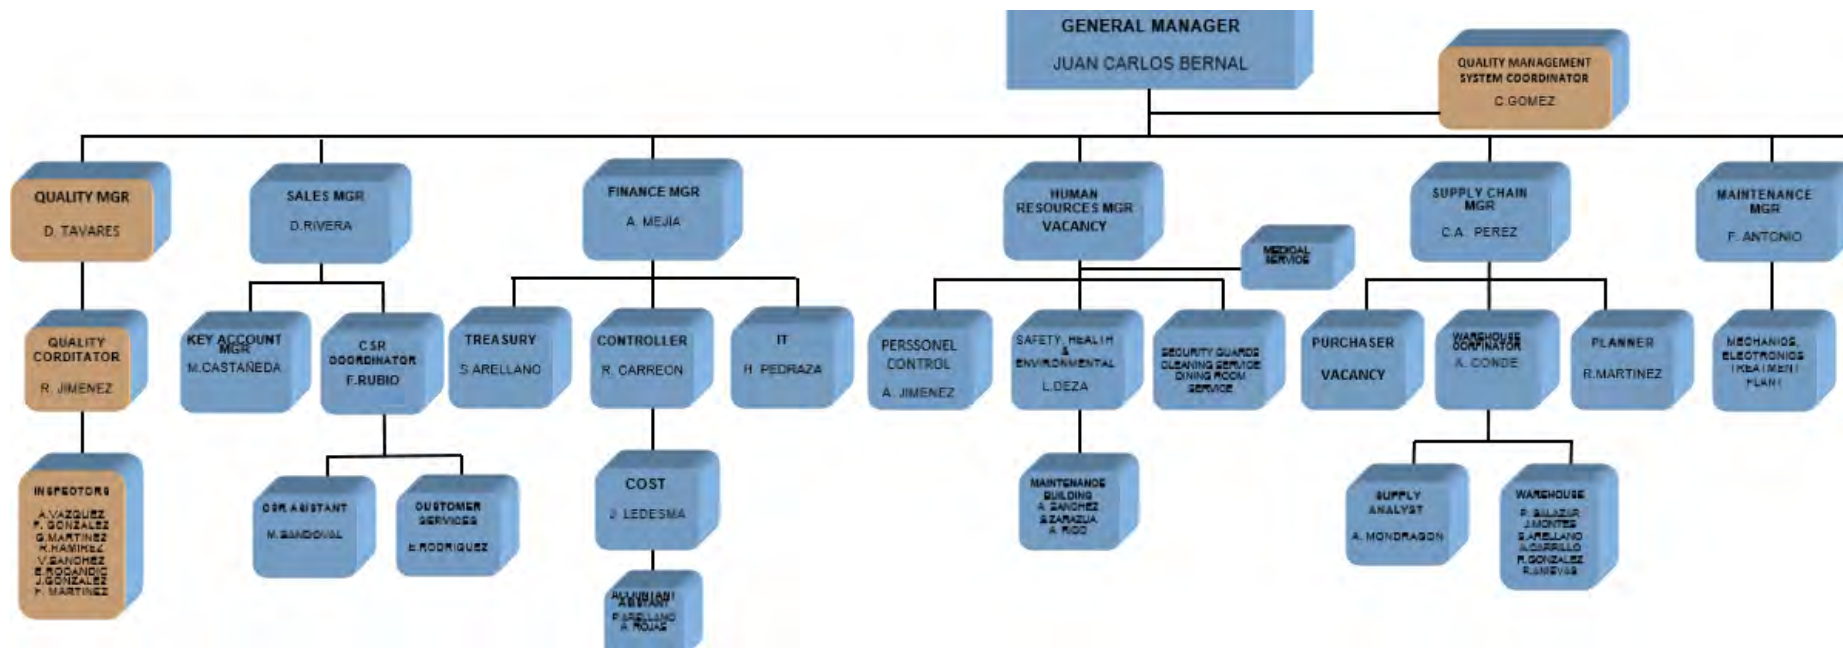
GENERAL MANAGER
JUAN CARLOS BERNAL

QUALITY MANAGEMENT SYSTEM COORDINATOR
C.GOMEZ

QUALITY MGR
D. TAVARES

SALES MGR
D.RIVERA

FINANCE MGR
A. MEJIA

HUMAN RESOURCES MGR
VACANCY

MEDICAL SERVICE

SUPPLY CHAIN MGR
C.A. PEREZ

MAINTENANCE MGR
F. ANTONIO

QUALITY CORDITATOR
R. JIMENEZ

KEY ACCOUNT MGR
M.CASTAÑEDA

CSR COORDINATOR
F.RUBIO

TREASURY
S.ARELLANO

CONTROLLER
R. CARREON

IT
R. PEDRAZA

PERSSONEL CONTROL
A. JIMENEZ

SAFETY, HEALTH & ENVIRONMENTAL
L.DEZA

SECURITY GUARDS CLEANING SERVICE DINING ROOM SERVICE

PURCHASER
VACANCY

WAREHOUSE CORFINATOR
A. CONDE

PLANNER
R.MARTINEZ

MECHANICS, ELECTRONICS TREATMENT PLANT

INSPECTORS
A.VAZQUEZ
F. GONZALEZ
G.MARTINEZ
H.RAMIREZ
V.SANCHEZ
E.ROCANDIC
J.GONZALEZ
F. MARTINEZ

CSR ASISTANT
M.SANDOVAL

CUSTOMER SERVICES
E.RODRIGUEZ

COST
J. LEDESMA

ACCOUNTANT ASSISTANT
F.ARELLANO
A. ROJAS

MAINTENANCE BUILDING
A. SANCHEZ
S.ZARAZUA
A. RICO

SUPPLY ANALYST
A. MONDRAGON

WAREHOUSE
F. SALAZAR
J.MONTES
S.ARELLANO
A.CARRILLO
R.GONZALEZ
R.NIEVES